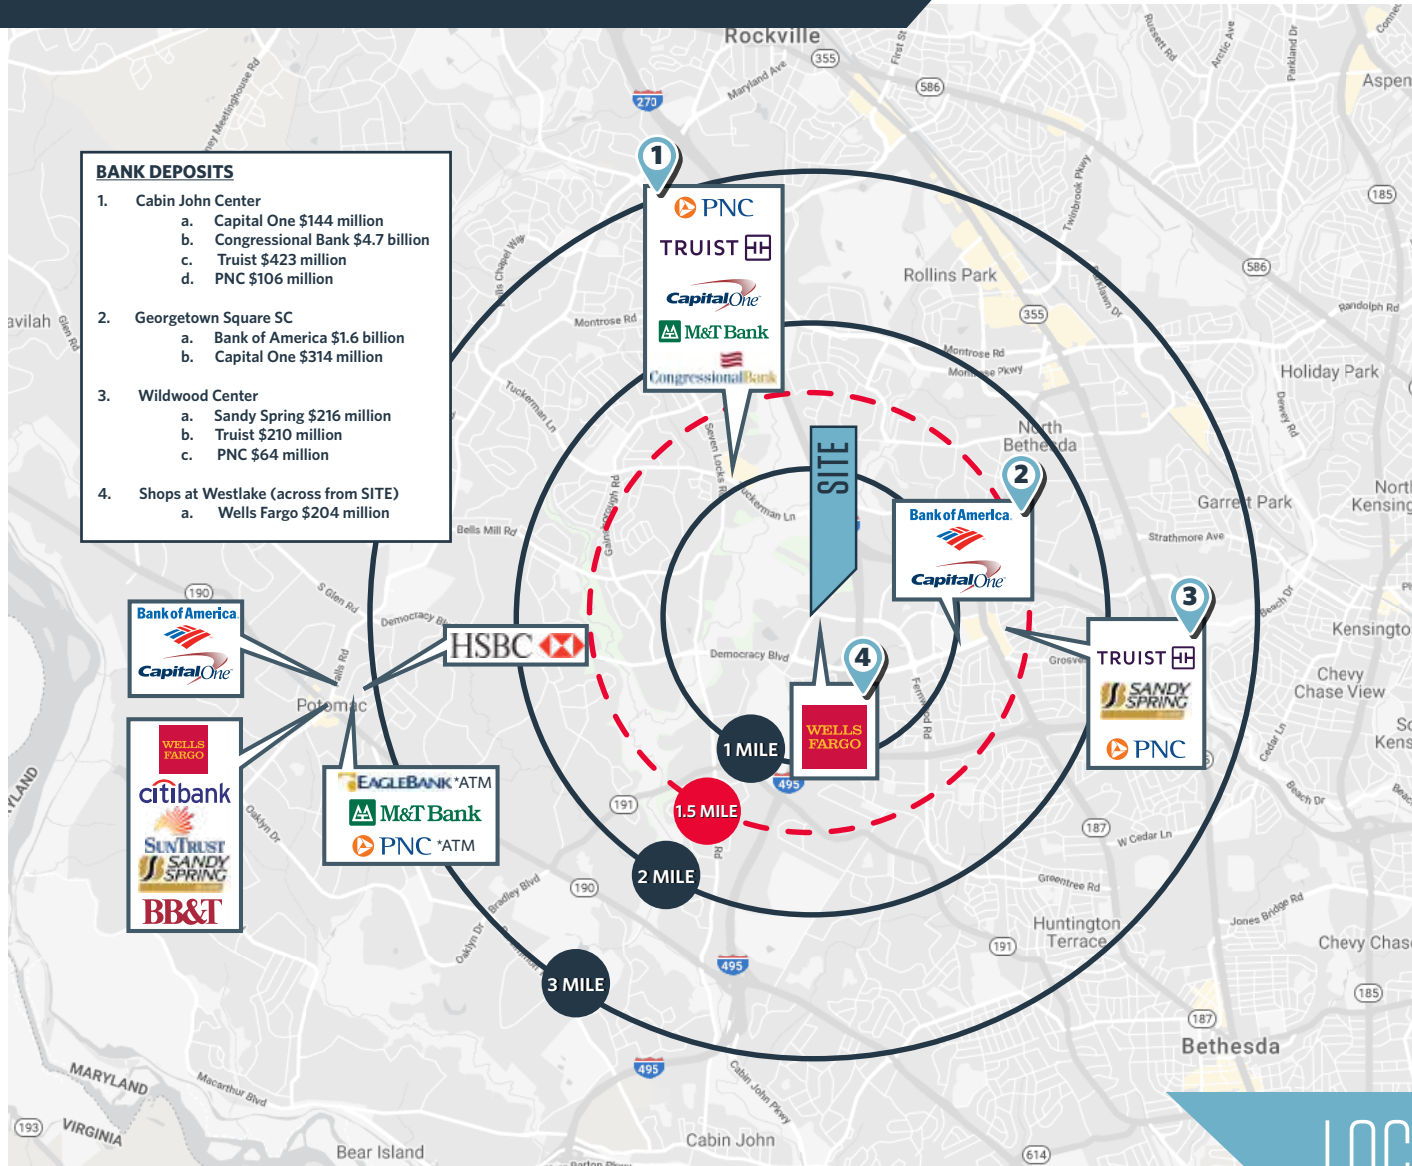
BANK DEPOSITS
1. Cabin John Center
a. Capital One $144 million
b. Congressional Bank $4.7 billion
c. Truist $423 million
d. PNC $106 million

2. Georgetown Square SC
a. Bank of America $1.6 billion
b. Capital One $314 million

3. Wildwood Center
a. Sandy Spring $216 million
b. Truist $210 million
c. PNC $64 million

4. Shops at Westlake (across from SITE)
a. Wells Fargo $204 million

1
PNC
TRUIST
Capital One
M&T Bank
Congressional Bank

2
Bank of America
Capital One

3
TRUIST
SANDY SPRING
PNC

4
WELLS FARGO

SITE

HSBC

Bank of America
Capital One

WELLS FARGO
citibank
SUNTRUST
SANDY SPRING
BB&T

EAGLEBANK *ATM
M&T Bank
PNC *ATM

1 MILE
1.5 MILE
2 MILE
3 MILE

Rockville
Rollins Park
North Bethesda
Garrett Park
Holiday Park
North Kensing
Kensingto
Chevy Chase View
Huntington Terrace
Chevy Chas
Bethesda
Potomac
Cabin John
Bear Island
Aspen
MARYLAND
VIRGINIA
avilah
Montrose Rd
Tuckerman Ln
Seven Locks Rd
Democracy Blvd
Bells Mill Rd
S Glen Rd
Falls Rd
Oaklyn Dr
Bradley Blvd
Macarthur Blvd
Cabin John Pkwy
Strathmore Ave
W Cedar Ln
Greentree Rd
Jones Bridge Rd
Beach Dr
Randolph Rd
Twinbrook Pkwy
Maryland Ave
Falls Chapel Way
Glen Rd
Gainsborough Rd
Fernwood Rd
Grosvenor
Russett Rd
Arctic Ave
Parkland Dr
Dewey Rd
Cedar Ln
First St
Connec
Montrose Pkwy
Barton Pkwy
270
355
586
185
190
191
187
495
193
614
LOC